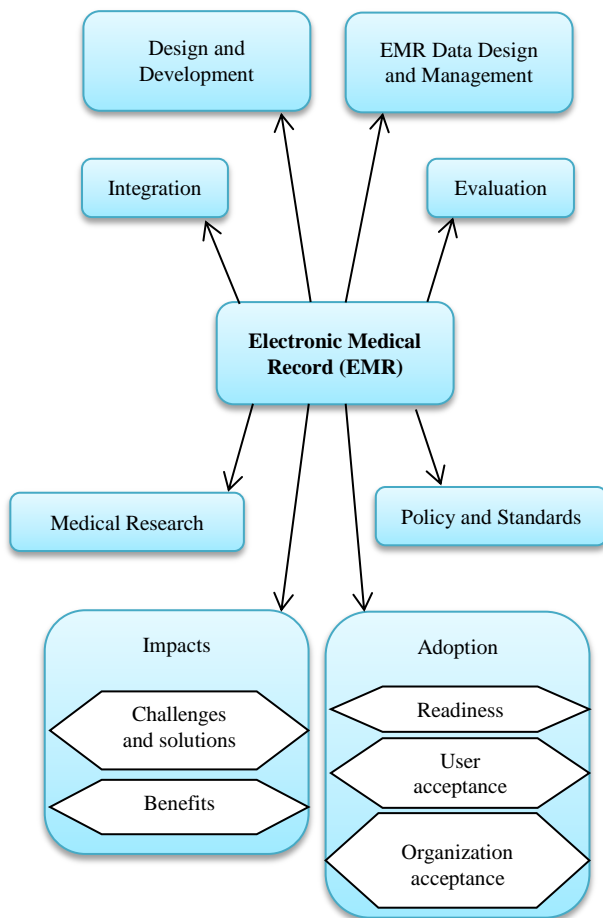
Design and Development

EMR Data Design and Management

Integration

Evaluation

**Electronic Medical Record (EMR)**

Medical Research

Policy and Standards

Impacts

Challenges and solutions

Benefits

Adoption

Readiness

User acceptance

Organization acceptance